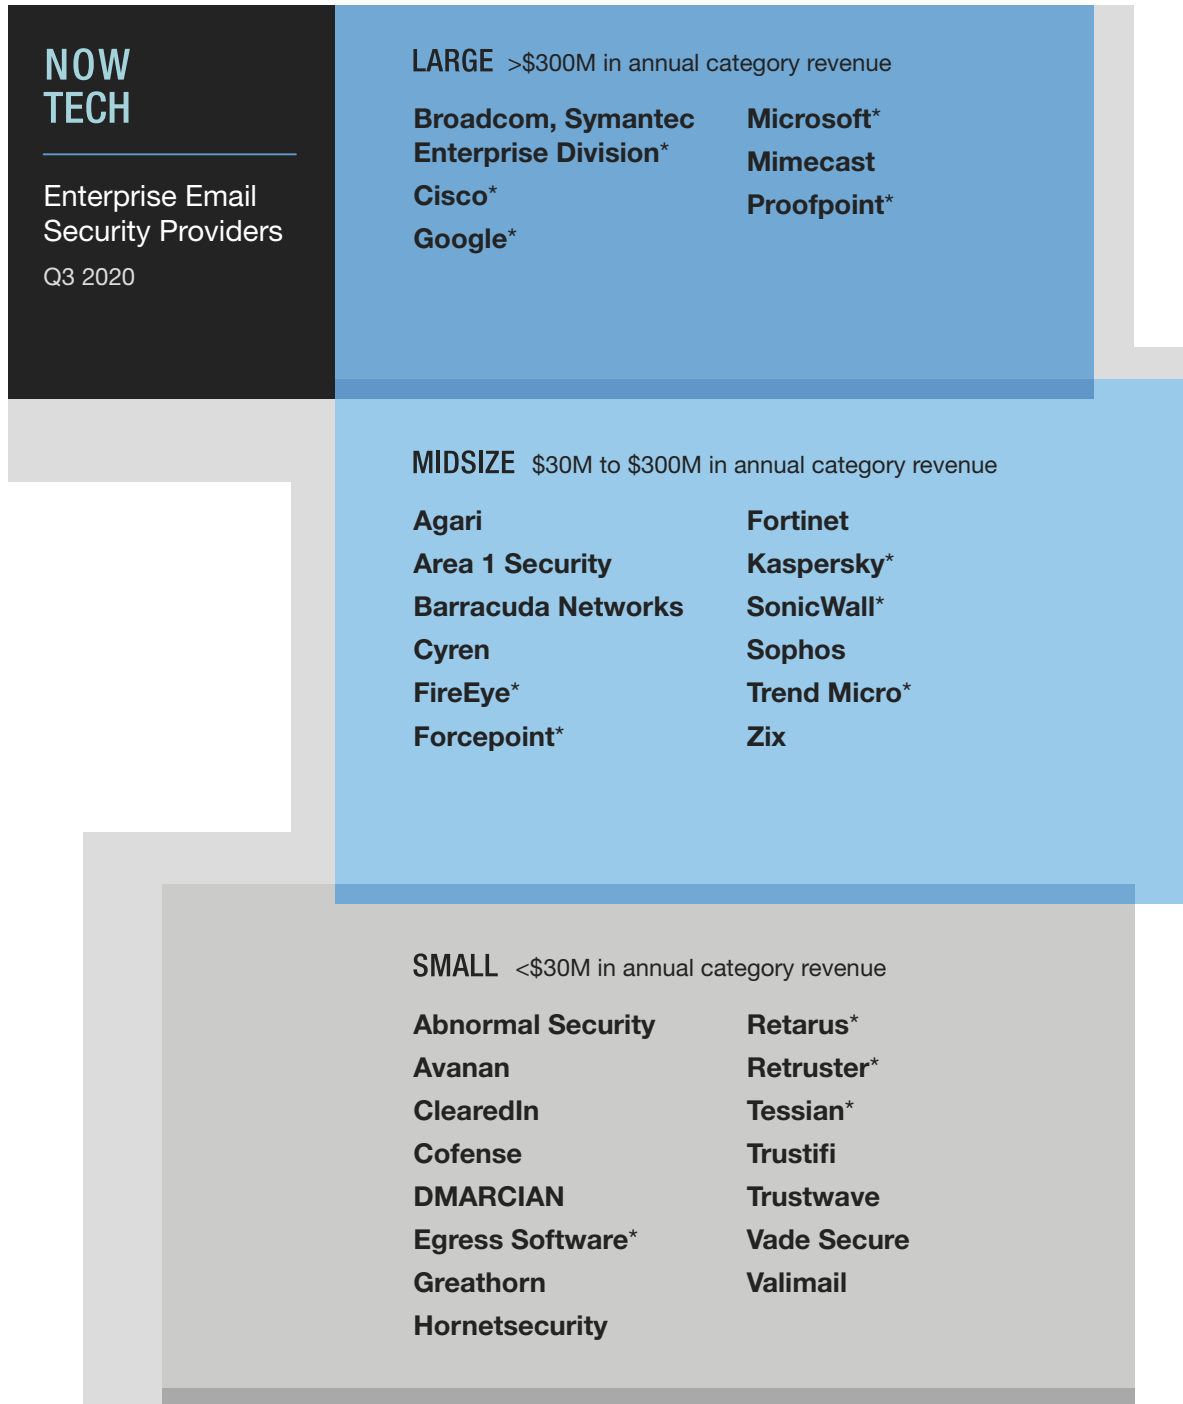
NOW TECH

Enterprise Email Security Providers

Q3 2020

LARGE >$300M in annual category revenue

Broadcom, Symantec Enterprise Division*
Cisco*
Google*

Microsoft*
Mimecast
Proofpoint*

MIDSIZE $30M to $300M in annual category revenue

Agari
Area 1 Security
Barracuda Networks
Cyren
FireEye*
Forcepoint*

Fortinet
Kaspersky*
SonicWall*
Sophos
Trend Micro*
Zix

SMALL <$30M in annual category revenue

Abnormal Security
Avanan
ClearedIn
Cofense
DMARCIAN
Egress Software*
Greathorn
Hornetsecurity

Retarus*
Retruster*
Tessian*
Trustifi
Trustwave
Vade Secure
Valimail